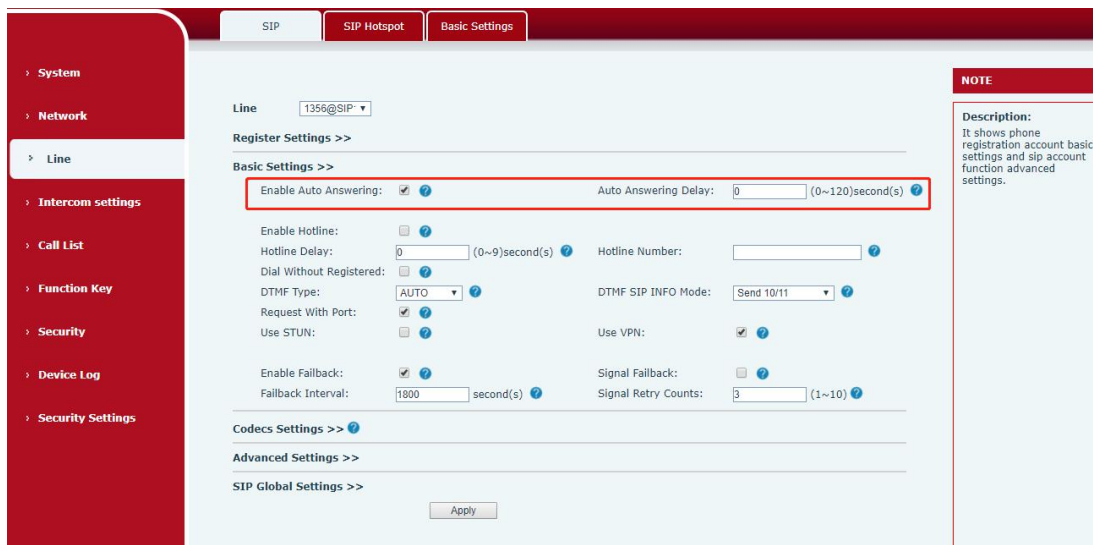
SIP
SIP Hotspot
Basic Settings

› System
› Network
› Line
› Intercom settings
› Call List
› Function Key
› Security
› Device Log
› Security Settings

Line 1356@SIP

Register Settings >>

Basic Settings >>

Enable Auto Answering: ☑
Auto Answering Delay: 0 (0~120)second(s)

Enable Hotline: ☐
Hotline Delay: 0 (0~9)second(s)
Hotline Number:
Dial Without Registered: ☐
DTMF Type: AUTO
DTMF SIP INFO Mode: Send 10/11
Request With Port: ☑
Use STUN: ☐
Use VPN: ☑

Enable Failback: ☑
Signal Failback: ☐
Failback Interval: 1800 second(s)
Signal Retry Counts: 3 (1~10)

Codecs Settings >>

Advanced Settings >>

SIP Global Settings >>

Apply

NOTE

Description:
It shows phone registration account basic settings and sip account function advanced settings.